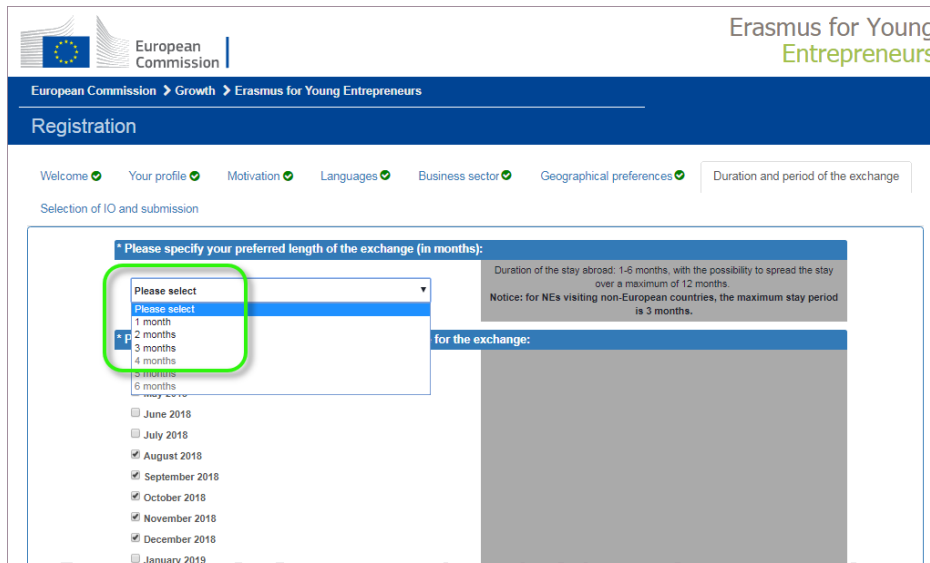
European Commission

Erasmus for Young Entrepreneurs

European Commission > Growth > Erasmus for Young Entrepreneurs

Registration

Welcome Your profile Motivation Languages Business sector Geographical preferences Duration and period of the exchange

Selection of IO and submission

* Please specify your preferred length of the exchange (in months):

Please select

Please select
1 month
2 months
3 months
4 months
5 months
6 months

Duration of the stay abroad: 1-6 months, with the possibility to spread the stay over a maximum of 12 months.
Notice: for NEs visiting non-European countries, the maximum stay period is 3 months.

* P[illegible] for the exchange:

May 2018
June 2018
July 2018
August 2018
September 2018
October 2018
November 2018
December 2018
January 2019